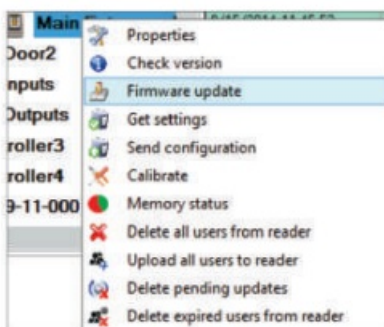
Main
9/15/2014 11:45:52
Door2
nputs
Outputs
roller3
roller4
9-11-000

Properties
Check version
Firmware update
Get settings
Send configuration
Calibrate
Memory status
Delete all users from reader
Upload all users to reader
Delete pending updates
Delete expired users from reader